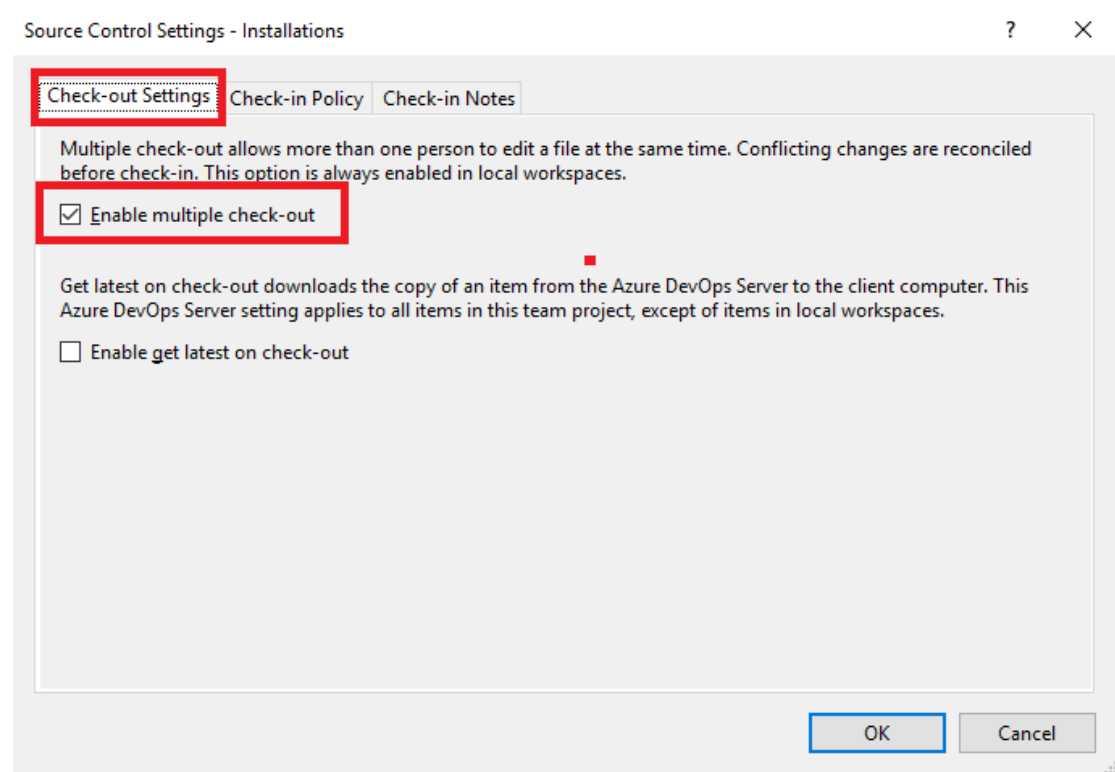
Source Control Settings - Installations

?

X

Check-out Settings

Check-in Policy

Check-in Notes

Multiple check-out allows more than one person to edit a file at the same time. Conflicting changes are reconciled before check-in. This option is always enabled in local workspaces.

☑ Enable multiple check-out

Get latest on check-out downloads the copy of an item from the Azure DevOps Server to the client computer. This Azure DevOps Server setting applies to all items in this team project, except of items in local workspaces.

☐ Enable get latest on check-out

OK

Cancel